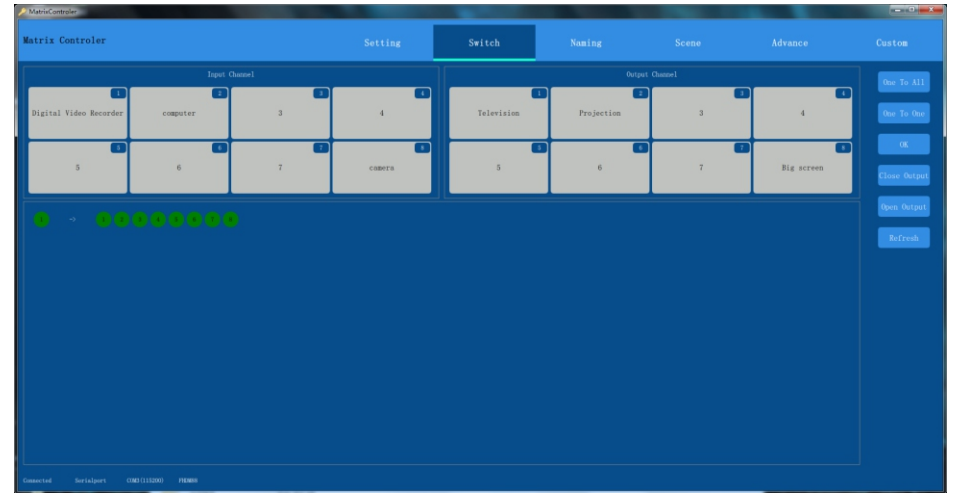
MatrixControler

Matrix Controler

Setting
Switch
Naming
Scene
Advance
Custom

Input Channel

1 Digital Video Recorder
2 computer
3 3
4 4
5 5
6 6
7 7
8 camera

Output Channel

1 Television
2 Projection
3 3
4 4
5 5
6 6
7 7
8 Big screen

One To All
One To One
OK
Close Output
Open Output
Refresh

1 → 1 2 3 4 5 6 7 8

Connected Serialport COM3(115200) FREE00